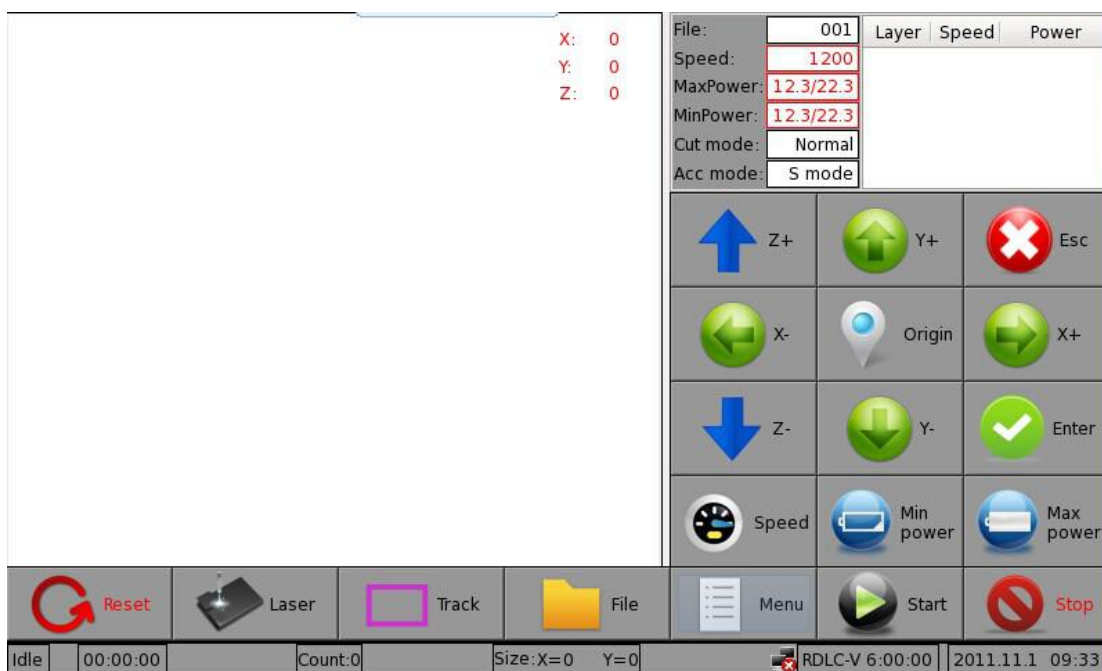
X: 0
Y: 0
Z: 0

File: 001
Speed: 1200
MaxPower: 12.3/22.3
MinPower: 12.3/22.3
Cut mode: Normal
Acc mode: S mode

| Layer | Speed | Power |
|---|---|---|

Z+
Y+
Esc
X-
Origin
X+
Z-
Y-
Enter
Speed
Min power
Max power

Reset
Laser
Track
File
Menu
Start
Stop

Idle | 00:00:00 | Count:0 | Size:X=0 Y=0 | RDLC-V 6:00:00 | 2011.11.1 09:33